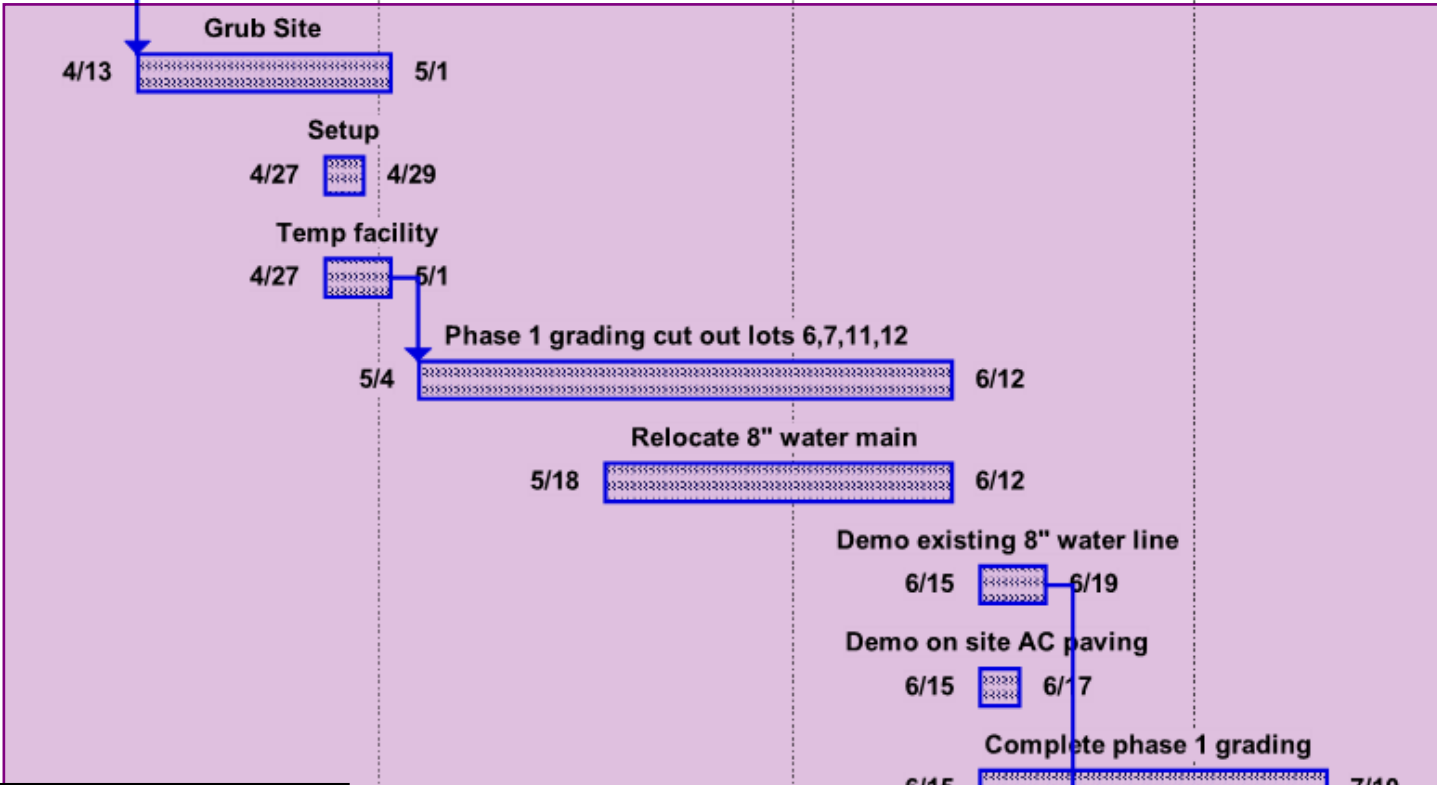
Grub Site
4/13 5/1
Setup
4/27 4/29
Temp facility
4/27 5/1
Phase 1 grading cut out lots 6,7,11,12
5/4 6/12
Relocate 8" water main
5/18 6/12
Demo existing 8" water line
6/15 6/19
Demo on site AC paving
6/15 6/17
Complete phase 1 grading
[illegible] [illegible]